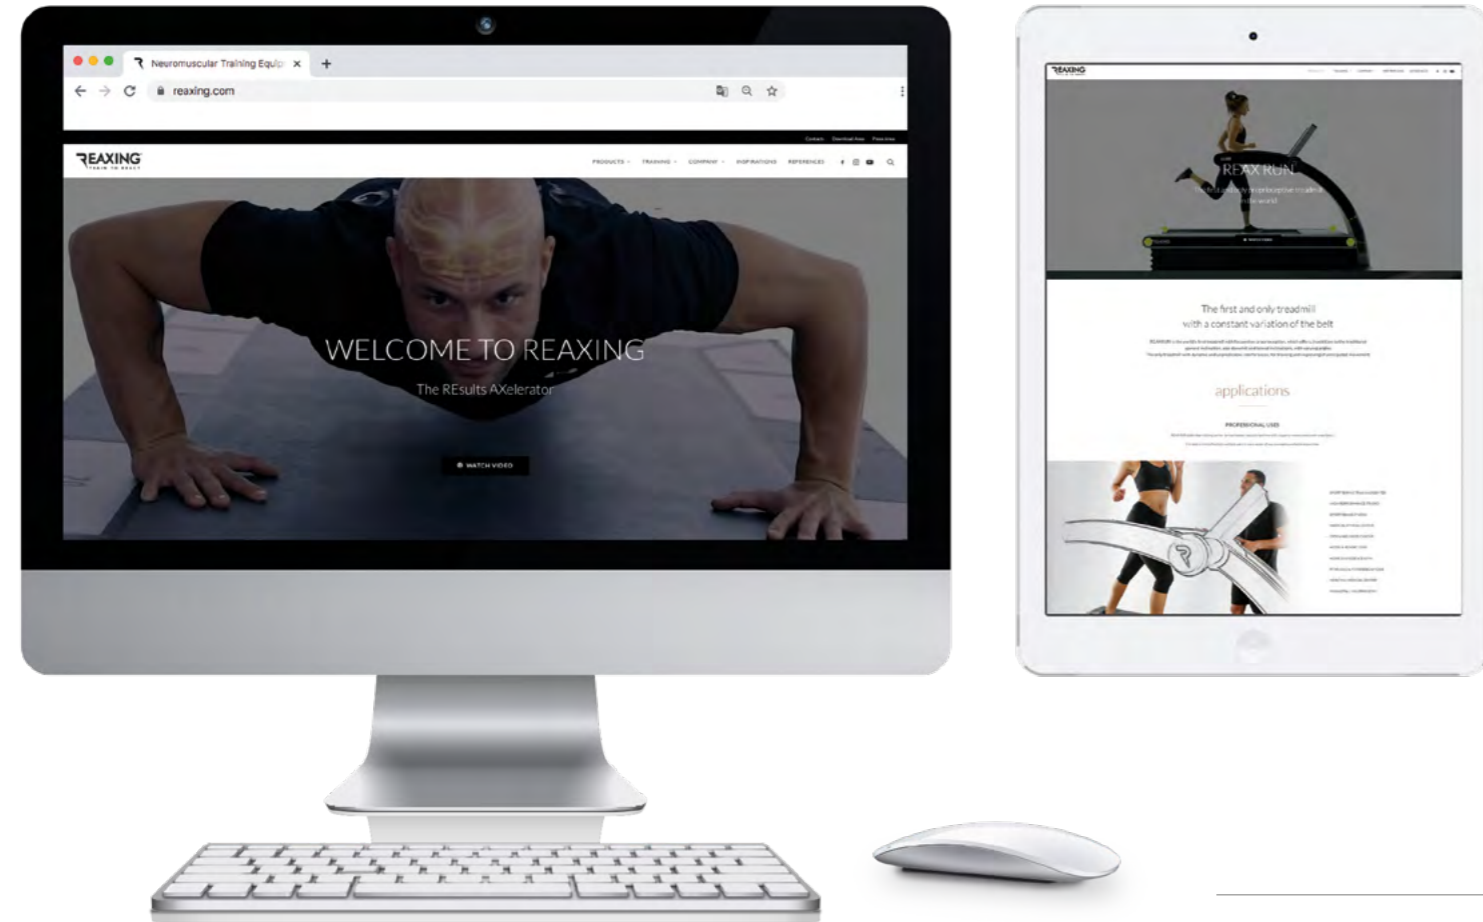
Neuromuscular Training Equip ×
reaxing.com

Contact Download Area Press Area

REAXING
TRAIN TO REACT

PRODUCTS TRAINING COMPANY INSPIRATIONS REFERENCES

WELCOME TO REAXING
The REsults AXelerator

WATCH VIDEO

REAXING

REAX RUN
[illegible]

The first and only treadmill
with a constant variation of the belt

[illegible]

applications

PROFESSIONAL USES

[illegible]